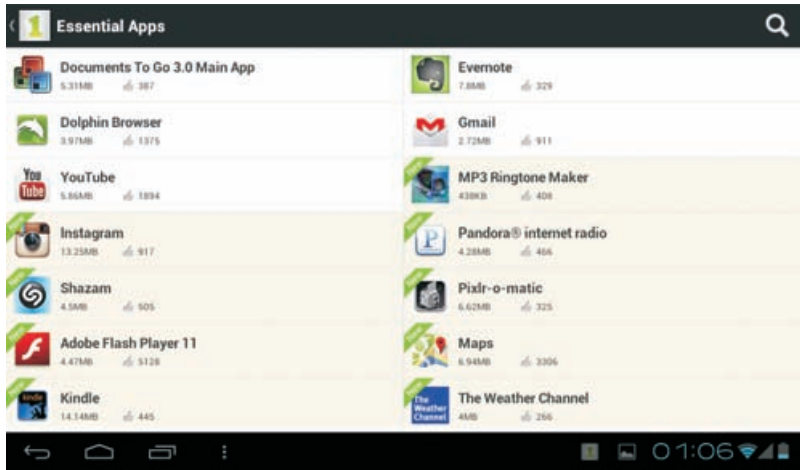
Essential Apps

Documents To Go 3.0 Main App
5.31MB 387

Evernote
7.8MB 329

Dolphin Browser
3.97MB 1375

Gmail
2.72MB 911

YouTube
5.86MB 1894

MP3 Ringtone Maker
438KB 408

Instagram
13.25MB 917

Pandora® internet radio
4.28MB 466

Shazam
4.5MB 505

Pixlr-o-matic
6.62MB 325

Adobe Flash Player 11
4.47MB 5128

Maps
6.94MB 3306

Kindle
14.14MB 445

The Weather Channel
4MB 266

01:06